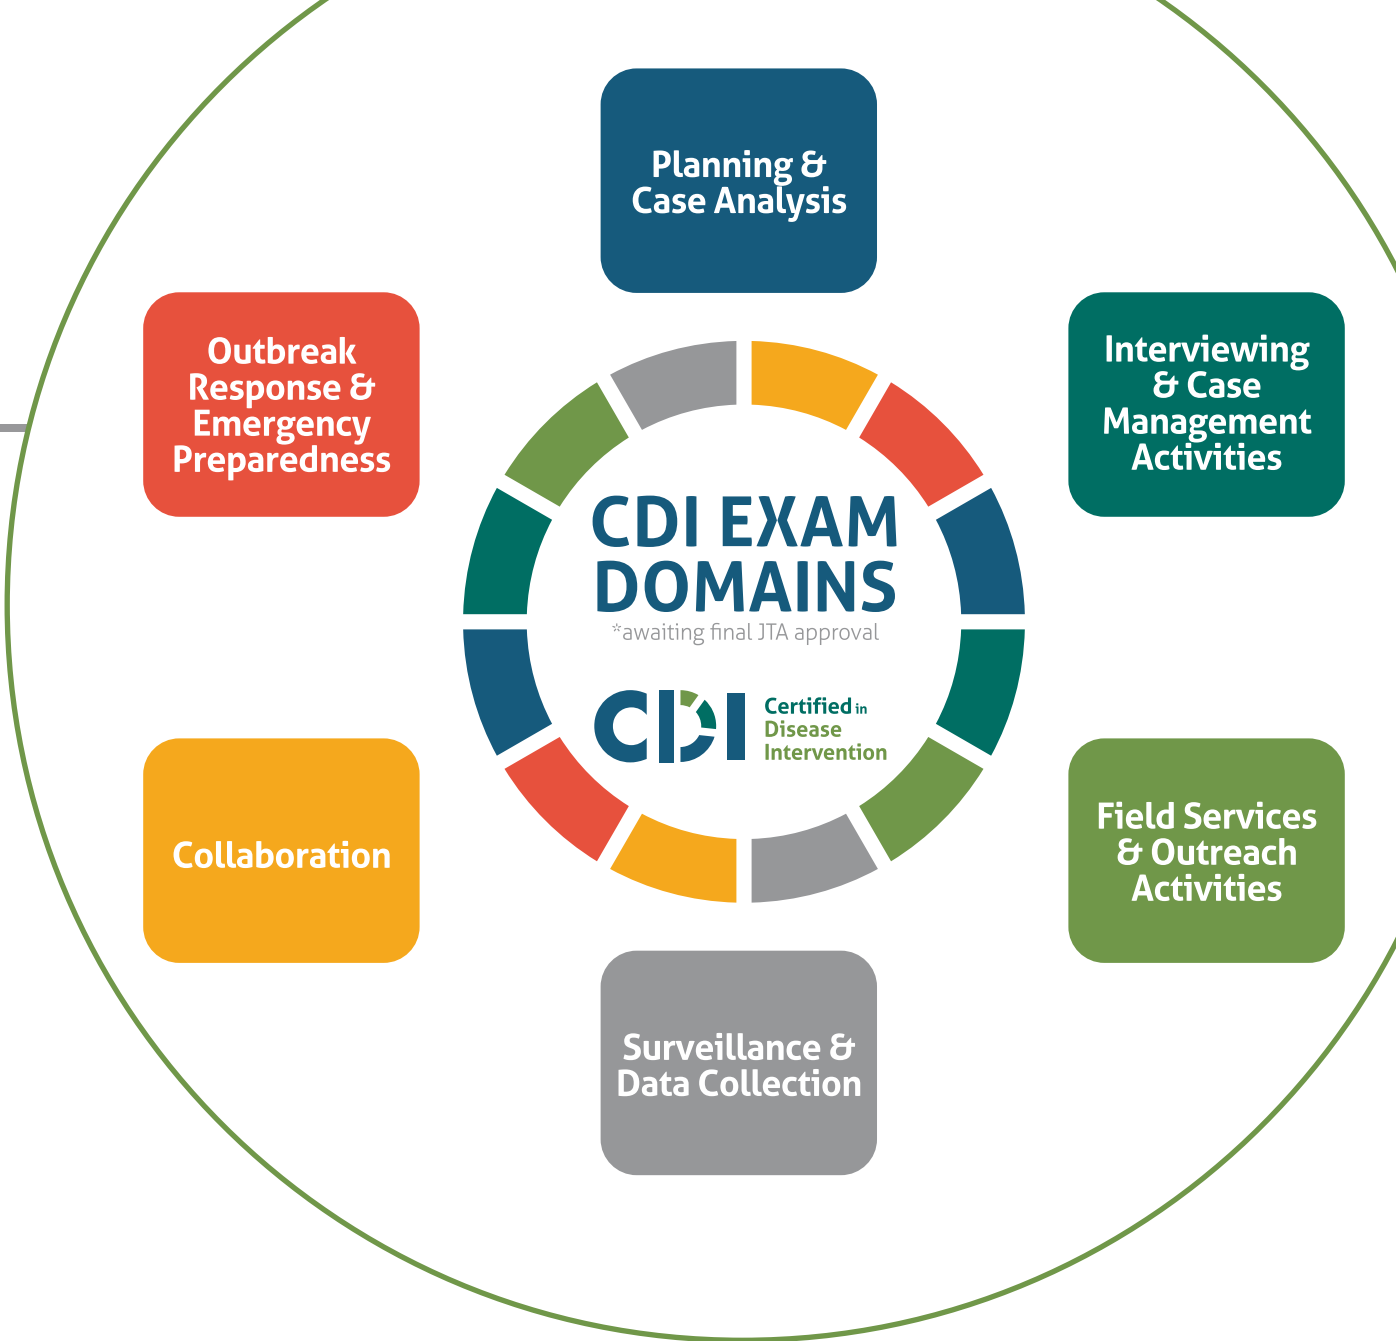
Planning & Case Analysis

Interviewing & Case Management Activities

Outbreak Response & Emergency Preparedness

CDI EXAM DOMAINS
*awaiting final JTA approval

CDI Certified in Disease Intervention

Collaboration

Field Services & Outreach Activities

Surveillance & Data Collection